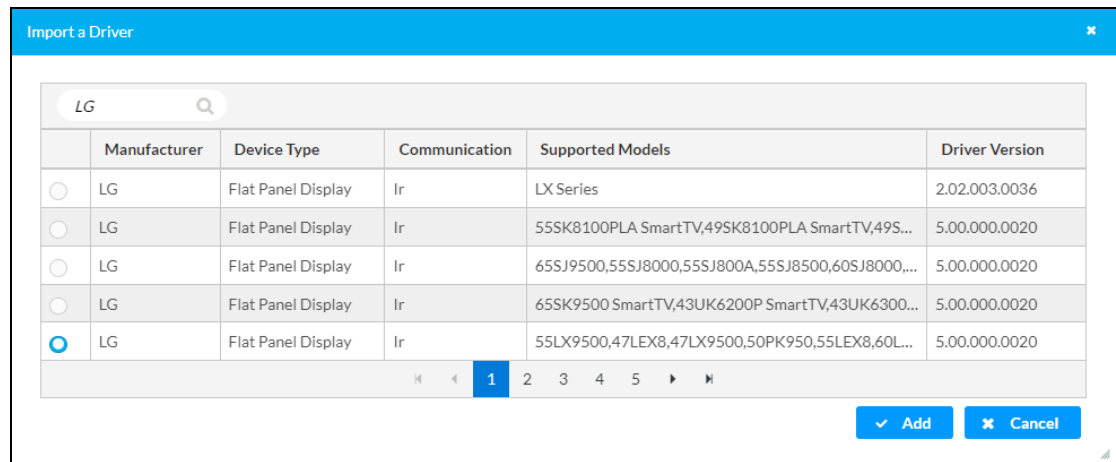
Import a Driver

LG

|  | Manufacturer | Device Type | Communication | Supported Models | Driver Version |
|---|---|---|---|---|---|
|  | LG | Flat Panel Display | Ir | LX Series | 2.02.003.0036 |
|  | LG | Flat Panel Display | Ir | 55SK8100PLA SmartTV,49SK8100PLA SmartTV,49S... | 5.00.000.0020 |
|  | LG | Flat Panel Display | Ir | 65SJ9500,55SJ8000,55SJ800A,55SJ8500,60SJ8000,... | 5.00.000.0020 |
|  | LG | Flat Panel Display | Ir | 65SK9500 SmartTV,43UK6200P SmartTV,43UK6300... | 5.00.000.0020 |
|  | LG | Flat Panel Display | Ir | 55LX9500,47LEX8,47LX9500,50PK950,55LEX8,60L... | 5.00.000.0020 |

1 2 3 4 5

Add Cancel